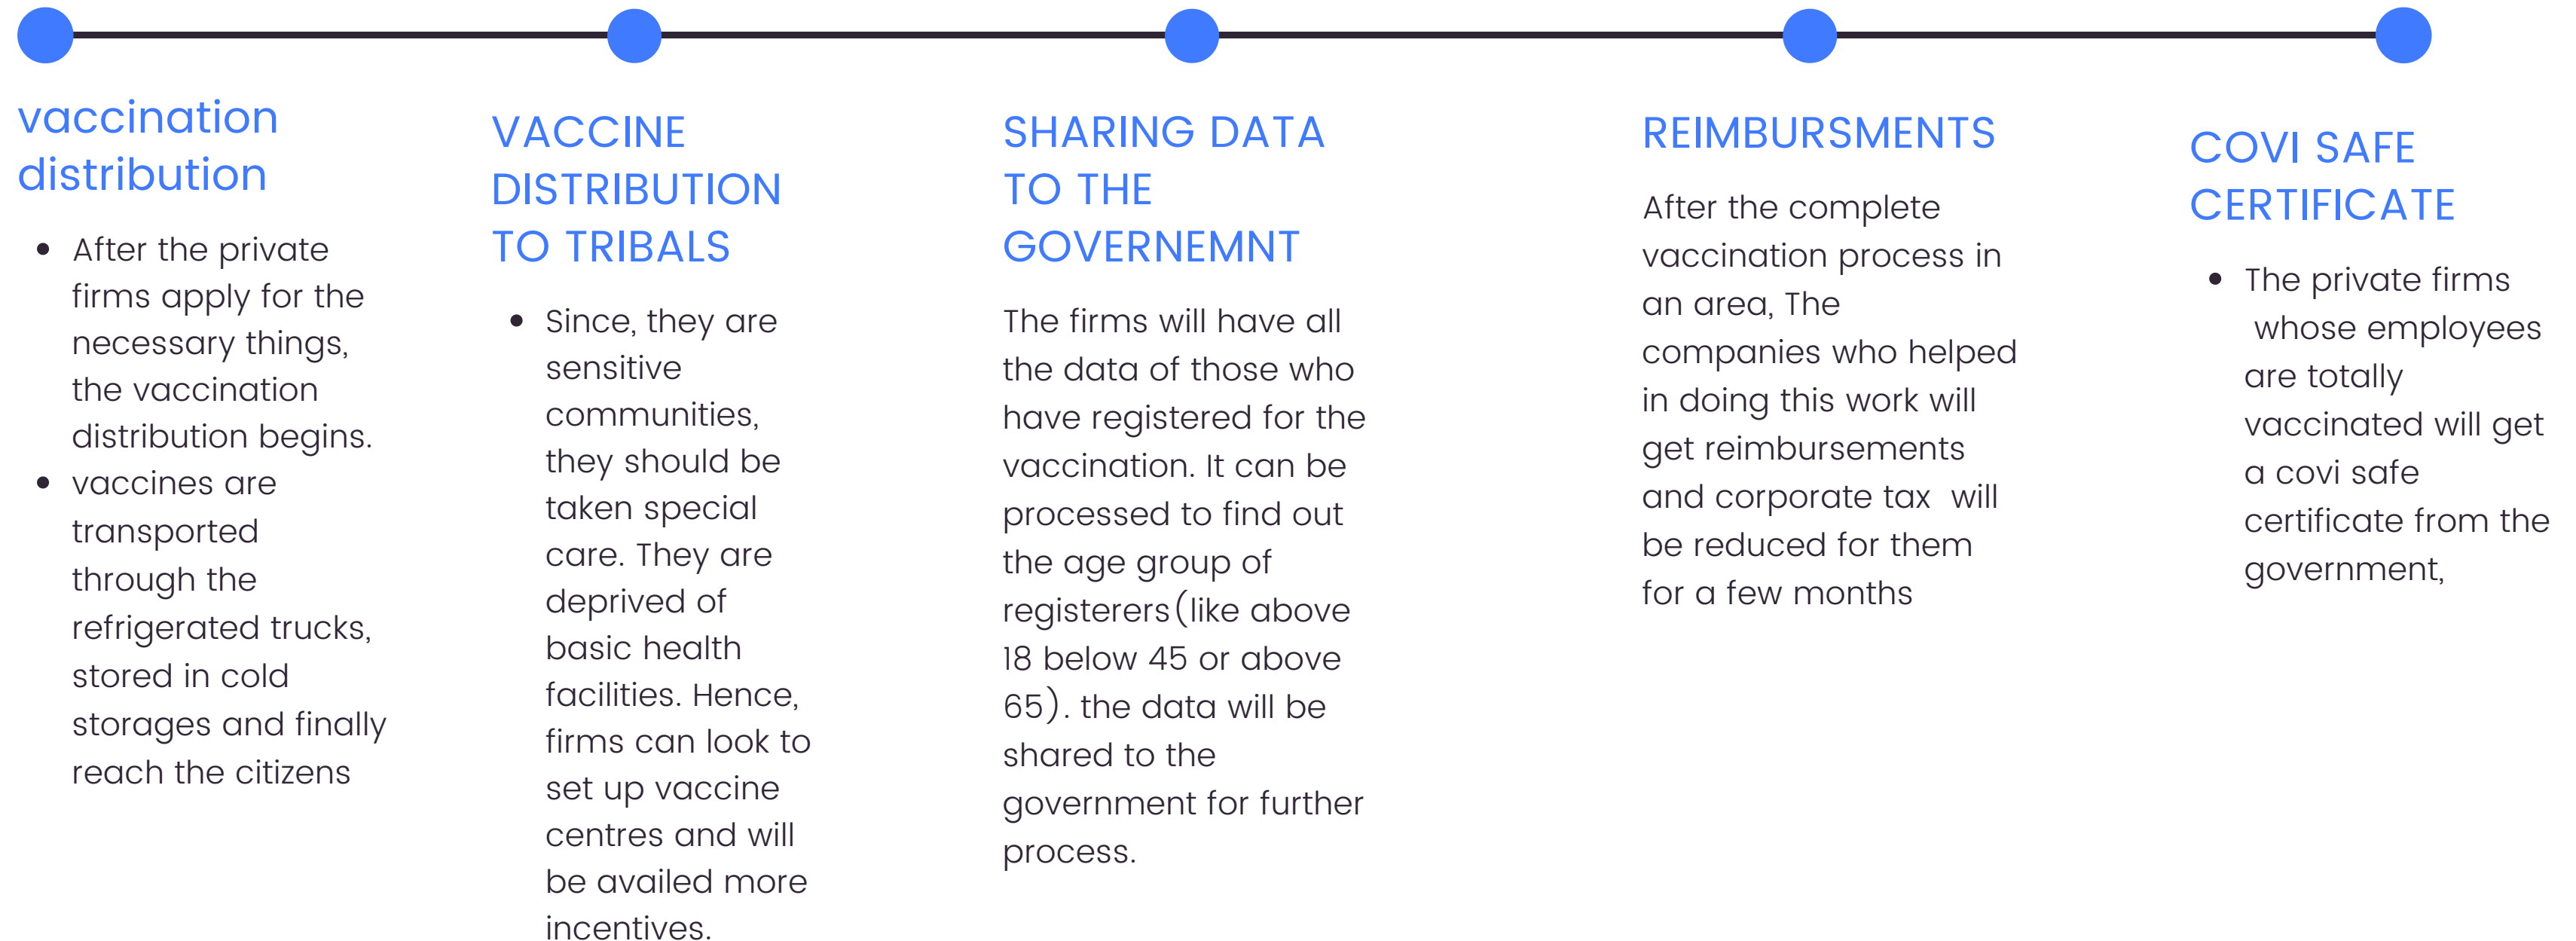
vaccination distribution

- After the private firms apply for the necessary things, the vaccination distribution begins.
- vaccines are transported through the refrigerated trucks, stored in cold storages and finally reach the citizens

VACCINE DISTRIBUTION TO TRIBALS

- Since, they are sensitive communities, they should be taken special care. They are deprived of basic health facilities. Hence, firms can look to set up vaccine centres and will be availed more incentives.

SHARING DATA TO THE GOVERNEMNT

The firms will have all the data of those who have registered for the vaccination. It can be processed to find out the age group of registerers(like above 18 below 45 or above 65). the data will be shared to the government for further process.

REIMBURSMENTS

After the complete vaccination process in an area, The companies who helped in doing this work will get reimbursements and corporate tax will be reduced for them for a few months

COVI SAFE CERTIFICATE

- The private firms whose employees are totally vaccinated will get a covi safe certificate from the government,